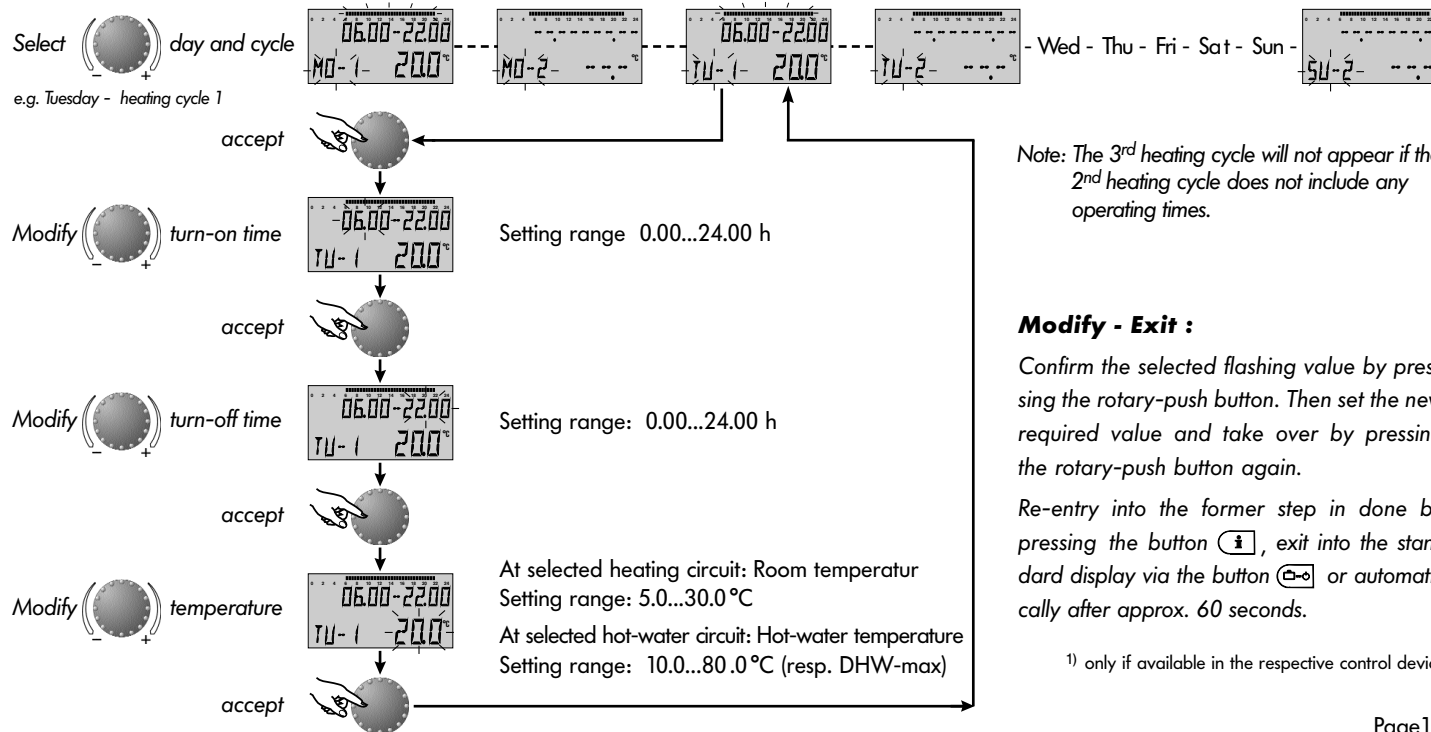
Select day and cycle

e.g. Tuesday - heating cycle 1

0 2 4 6 8 10 12 14 16 18 20 22 24
06.00-22.00
MO-1- 20.0°C

--.--.--
MO-2- --.-°C

06.00-22.00
TU-1- 20.0°C

--.--.--
TU-2- --.-°C

- Wed - Thu - Fri - Sat - Sun -

--.--.--
SU-2- --.-

accept

Note: The 3$^{rd}$ heating cycle will not appear if the 2$^{nd}$ heating cycle does not include any operating times.

Modify turn-on time

06.00-22.00
TU-1 20.0°C

Setting range 0.00...24.00 h

accept

Modify turn-off time

06.00-22.00
TU-1 20.0°C

Setting range: 0.00...24.00 h

accept

Modify temperature

06.00-22.00
TU-1 20.0°C

At selected heating circuit: Room temperatur
Setting range: 5.0...30.0 °C

At selected hot-water circuit: Hot-water temperature
Setting range: 10.0...80.0 °C (resp. DHW-max)

accept

**Modify - Exit :**

Confirm the selected flashing value by pressing the rotary-push button. Then set the new required value and take over by pressing the rotary-push button again.

Re-entry into the former step in done by pressing the button [i], exit into the standard display via the button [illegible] or automatically after approx. 60 seconds.

$^{1)}$ only if available in the respective control devic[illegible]

Page1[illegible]